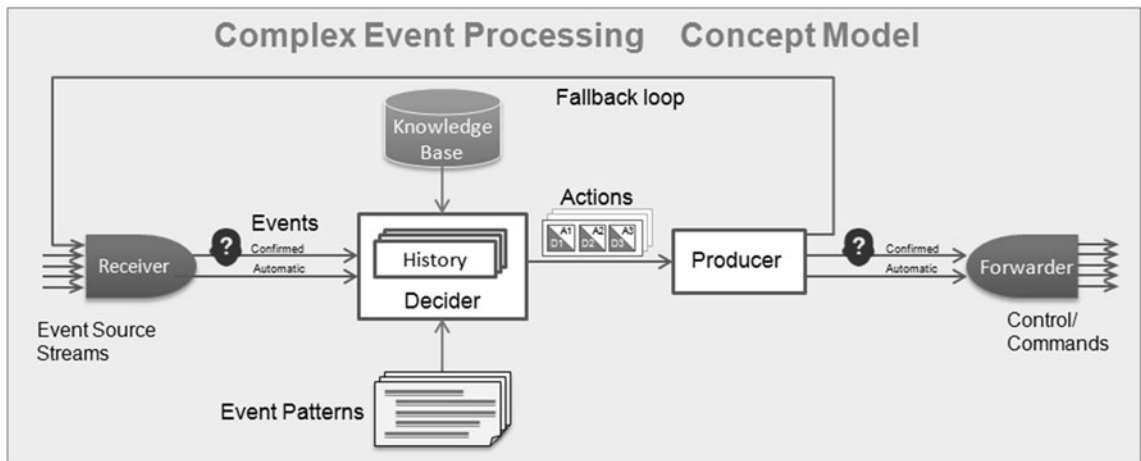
Complex Event Processing Concept Model

Fallback loop

Knowledge Base

Actions

A1 D1 A2 D2 A3 D3

Events

?

Confirmed

Automatic

Receiver

History

Decider

Producer

?

Confirmed

Automatic

Forwarder

Event Source Streams

Control/ Commands

Event Patterns